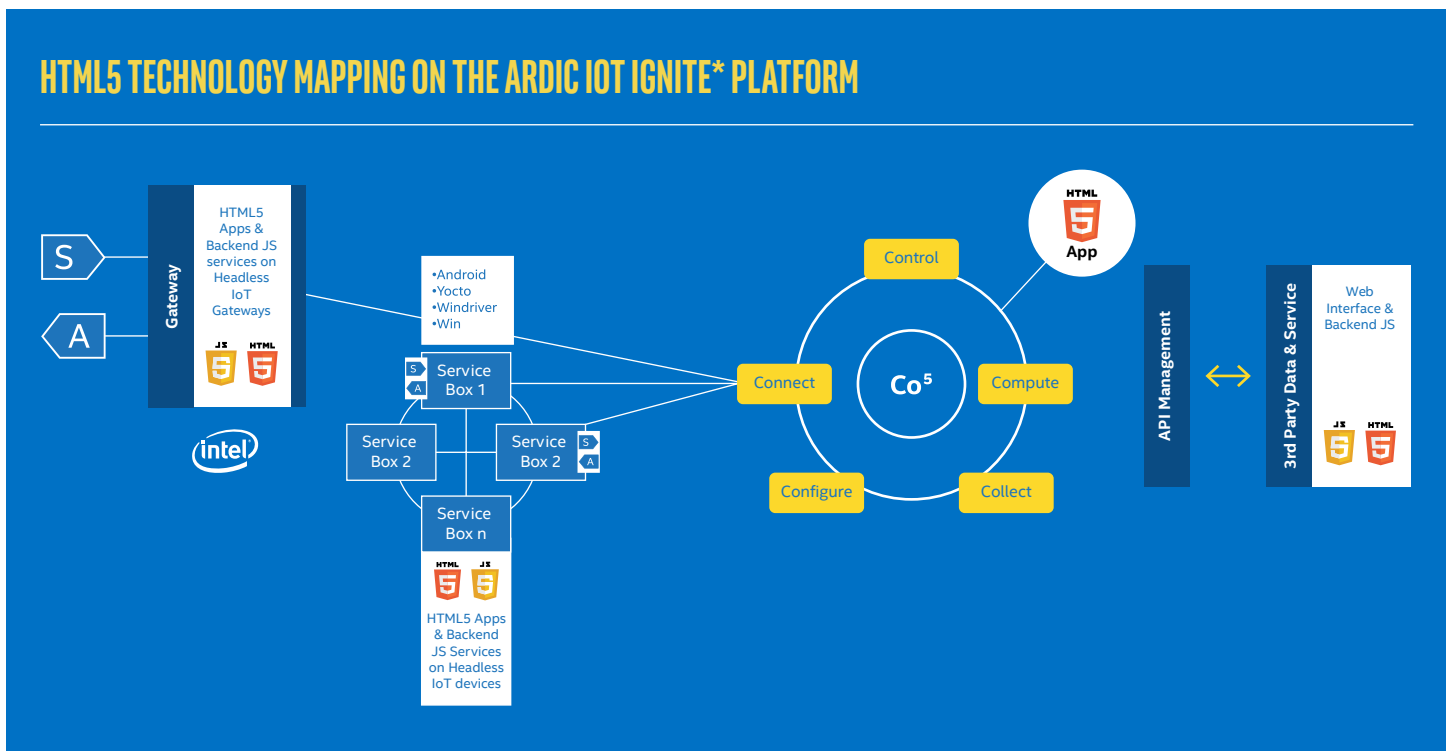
HTML5 TECHNOLOGY MAPPING ON THE ARDIC IOT IGNITE* PLATFORM

S

A

Gateway

HTML5 Apps & Backend JS services on Headless IoT Gateways

JS 5 HTML 5

intel

•Android
•Yocto
•Windriver
•Win

S A Service Box 1

Service Box 2

Service Box 2 S A

Service Box n

HTML 5 JS 5

HTML5 Apps & Backend JS Services on Headless IoT devices

HTML 5 App

Control

Connect

Co$^5$

Compute

Configure

Collect

API Management

3rd Party Data & Service

Web Interface & Backend JS

JS 5 HTML 5